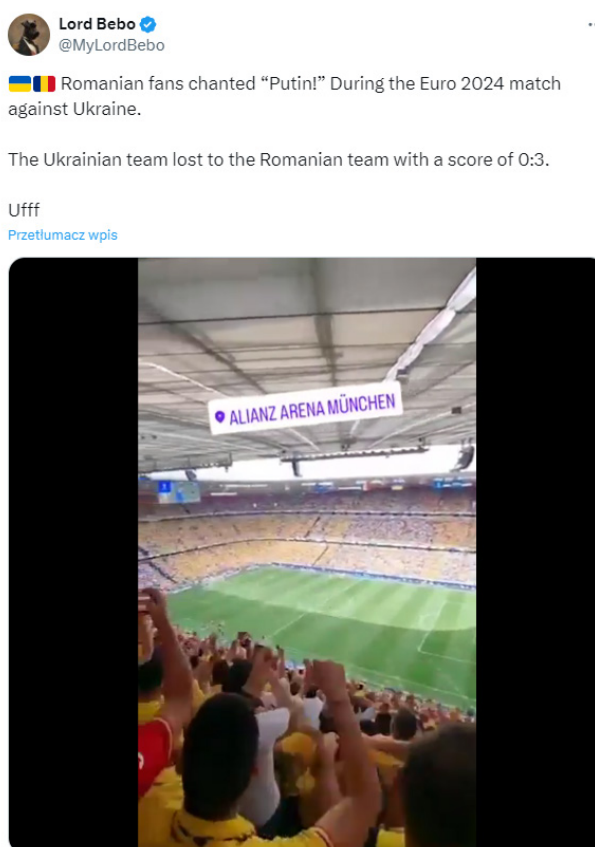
Lord Bebo
@MyLordBebo

🇺🇦🇷🇴 Romanian fans chanted "Putin!" During the Euro 2024 match against Ukraine.

The Ukrainian team lost to the Romanian team with a score of 0:3.

Ufff

Przetłumacz wpis

ALIANZ ARENA MÜNCHEN